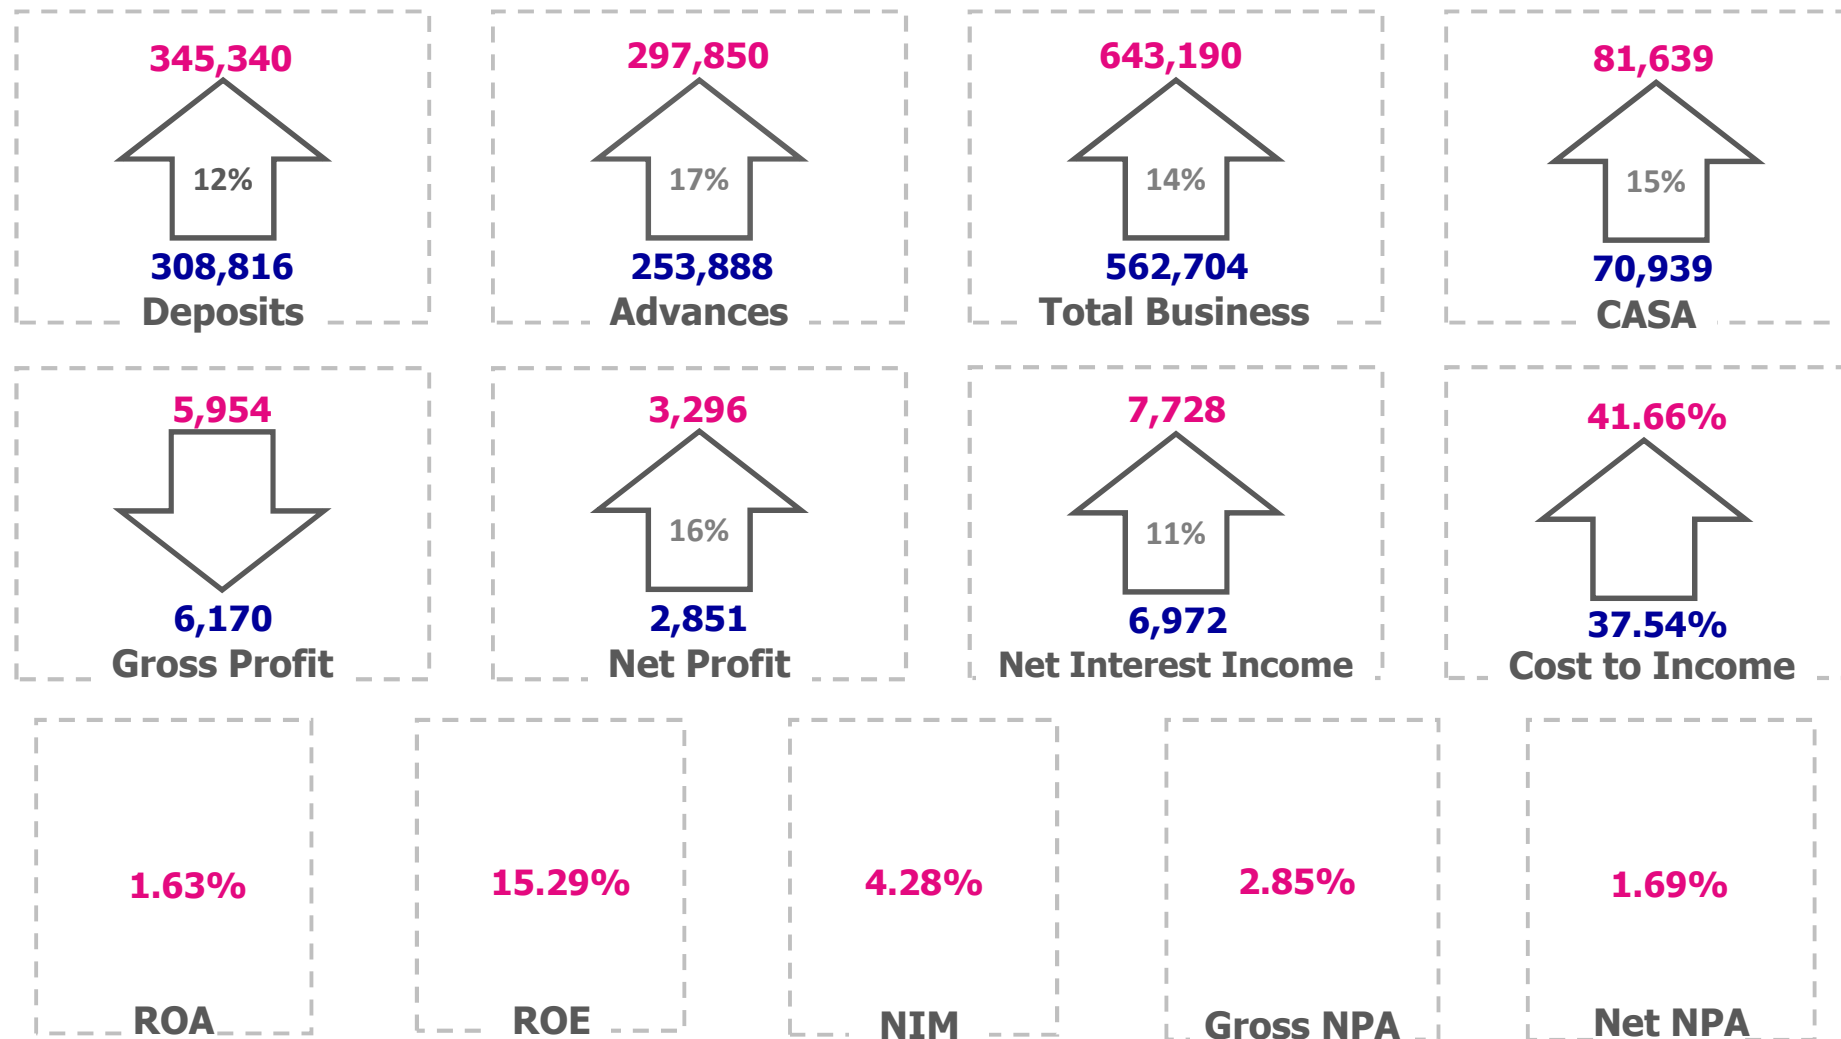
345,340
12%
308,816
Deposits

297,850
17%
253,888
Advances

643,190
14%
562,704
Total Business

81,639
15%
70,939
CASA

5,954
6,170
Gross Profit

3,296
16%
2,851
Net Profit

7,728
11%
6,972
Net Interest Income

41.66%
37.54%
Cost to Income

1.63%
ROA

15.29%
ROE

4.28%
NIM

2.85%
Gross NPA

1.69%
Net NPA